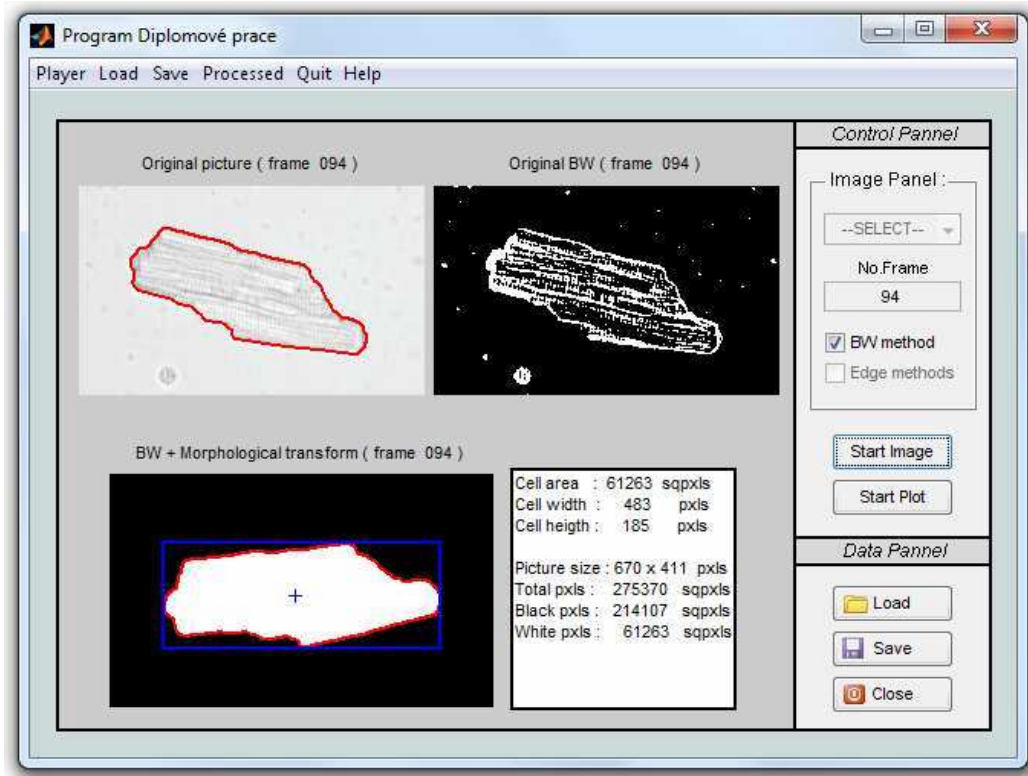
Program Diplomové prace

Player Load Save Processed Quit Help

Original picture ( frame 094 )

Original BW ( frame 094 )

BW + Morphological transform ( frame 094 )

| | | |
|---|---|---|
| Cell area : | 61263 | sqpxls |
| Cell width : | 483 | pxls |
| Cell heigth : | 185 | pxls |
| Picture size : | 670 x 411 | pxls |
| Total pxls : | 275370 | sqpxls |
| Black pxls : | 214107 | sqpxls |
| White pxls : | 61263 | sqpxls |

Control Pannel

Image Panel :

--SELECT--

No.Frame

94

BW method

Edge methods

Start Image

Start Plot

Data Pannel

Load

Save

Close